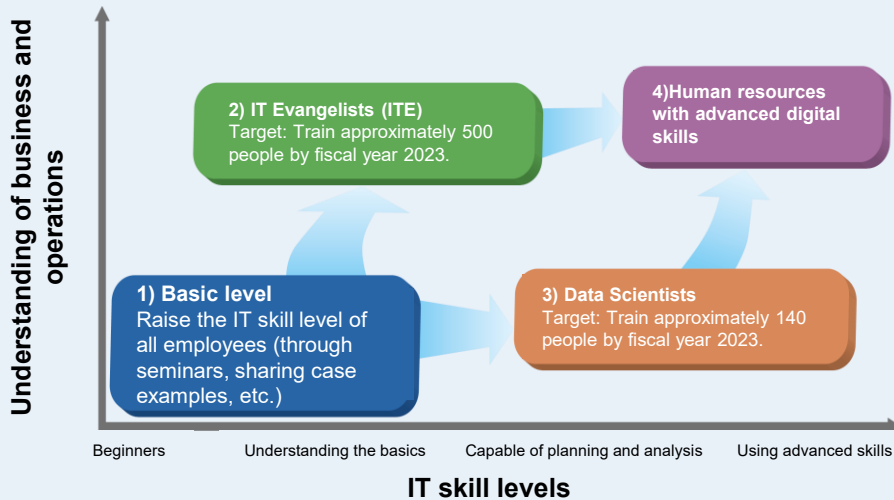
Understanding of business and operations

2) IT Evangelists (ITE)
Target: Train approximately 500 people by fiscal year 2023.

4)Human resources with advanced digital skills

1) Basic level
Raise the IT skill level of all employees (through seminars, sharing case examples, etc.)

3) Data Scientists
Target: Train approximately 140 people by fiscal year 2023.

Beginners

Understanding the basics

Capable of planning and analysis

Using advanced skills

IT skill levels